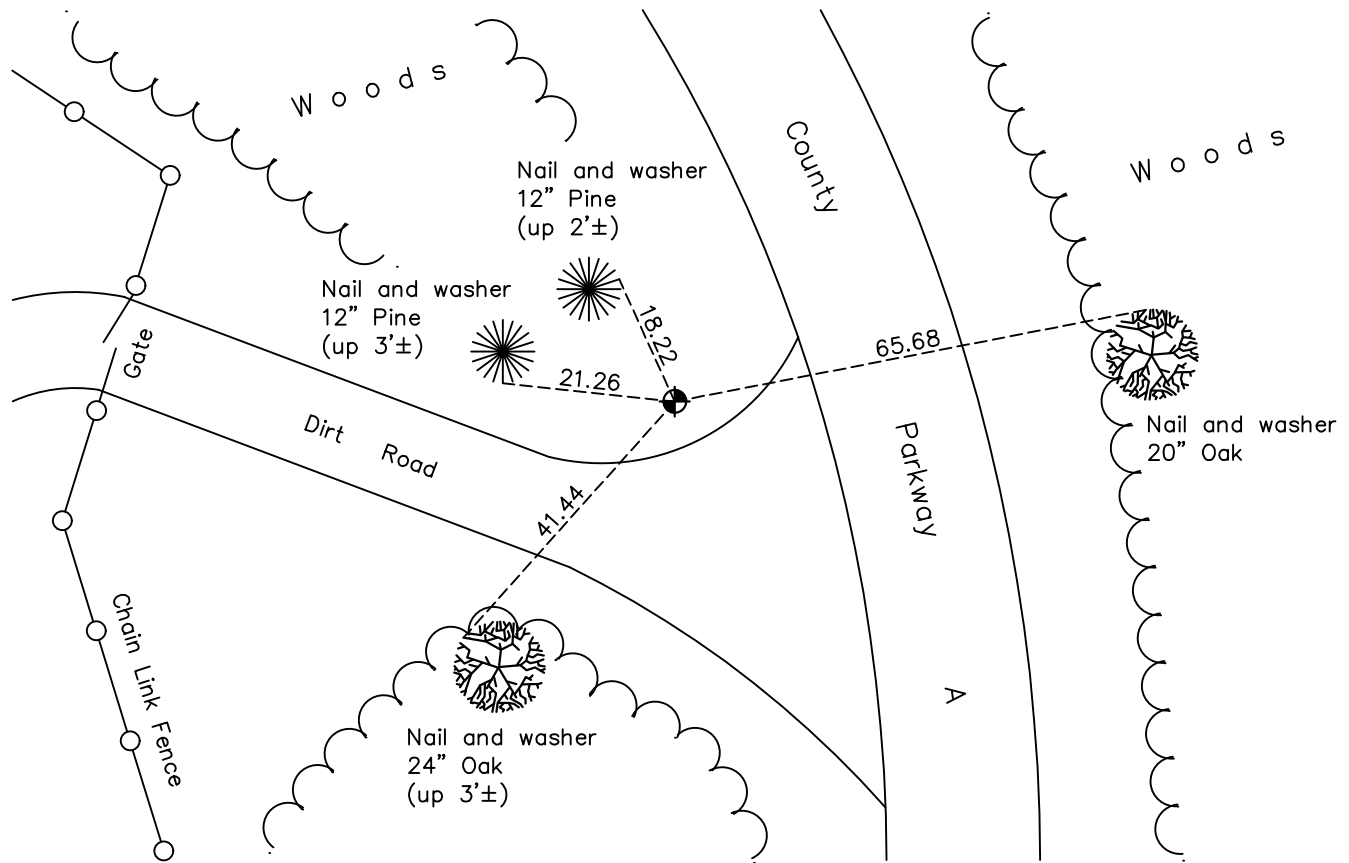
Woods

Nail and washer
12" Pine
(up 2'±)

County

Woods

Nail and washer
12" Pine
(up 3'±)

18.22

65.68

Gate

21.26

Dirt Road

Parkway

Nail and washer
20" Oak

41.44

Chain Link Fence

A

Nail and washer
24" Oak
(up 3'±)